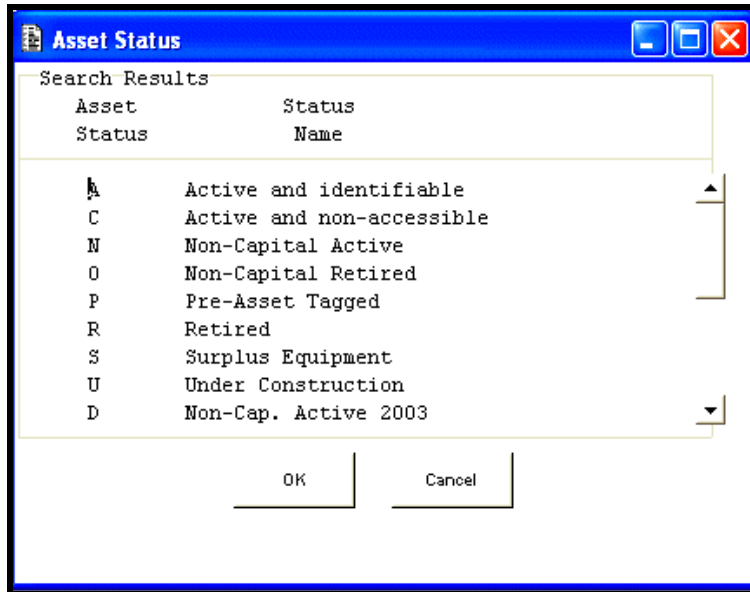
Asset Status

Search Results

| Asset Status | Status Name |
|---|---|
| A | Active and identifiable |
| C | Active and non-accessible |
| N | Non-Capital Active |
| O | Non-Capital Retired |
| P | Pre-Asset Tagged |
| R | Retired |
| S | Surplus Equipment |
| U | Under Construction |
| D | Non-Cap. Active 2003 |

OK

Cancel